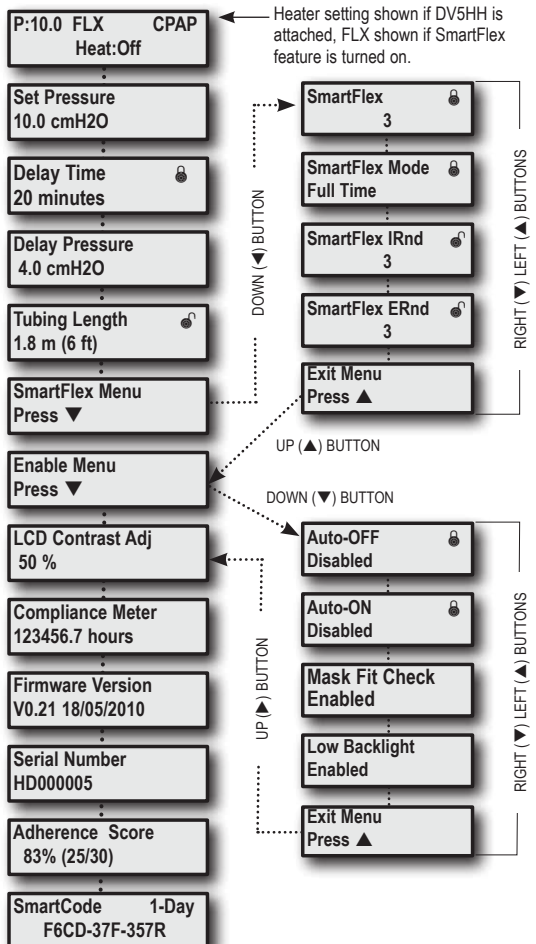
P:10.0 FLX CPAP
Heat:Off

Heater setting shown if DV5HH is attached, FLX shown if SmartFlex feature is turned on.

Set Pressure
10.0 cmH2O

Delay Time
20 minutes

Delay Pressure
4.0 cmH2O

Tubing Length
1.8 m (6 ft)

SmartFlex Menu
Press ▼

Enable Menu
Press ▼

LCD Contrast Adj
50 %

Compliance Meter
123456.7 hours

Firmware Version
V0.21 18/05/2010

Serial Number
HD000005

Adherence Score
83% (25/30)

SmartCode 1-Day
F6CD-37F-357R

DOWN (◄) BUTTON

SmartFlex
3

SmartFlex Mode
Full Time

SmartFlex IRnd
3

SmartFlex ERnd
3

Exit Menu
Press ▲

RIGHT (▼) LEFT (▲) BUTTONS

UP (▲) BUTTON

DOWN (▼) BUTTON

UP (►) BUTTON

Auto-OFF
Disabled

Auto-ON
Disabled

Mask Fit Check
Enabled

Low Backlight
Enabled

Exit Menu
Press ▲

RIGHT (▼) LEFT (▲) BUTTONS